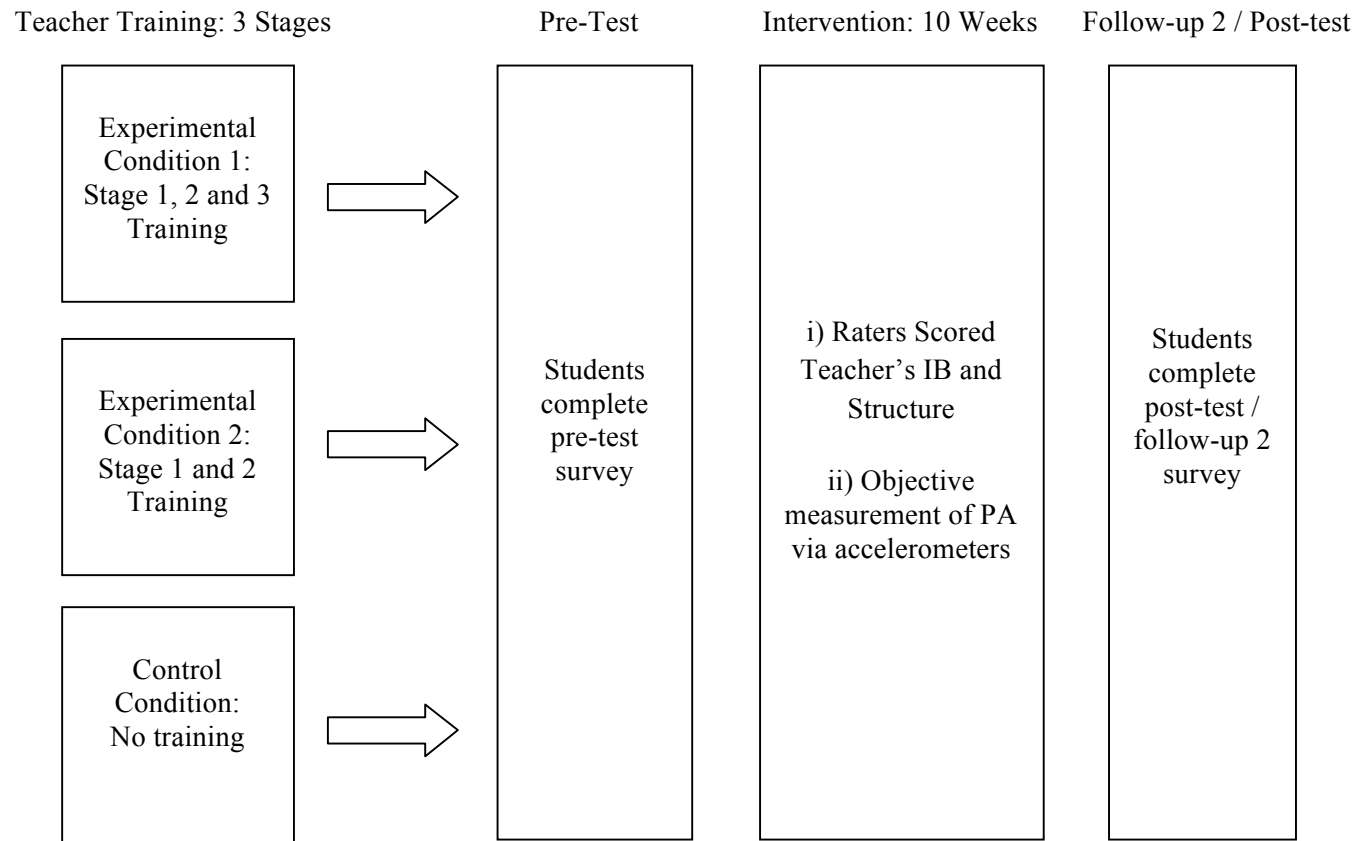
Teacher Training: 3 Stages

Pre-Test

Intervention: 10 Weeks

Follow-up 2 / Post-test

Experimental Condition 1: Stage 1, 2 and 3 Training

Experimental Condition 2: Stage 1 and 2 Training

Control Condition: No training

Students complete pre-test survey

i) Raters Scored Teacher's IB and Structure

ii) Objective measurement of PA via accelerometers

Students complete post-test / follow-up 2 survey